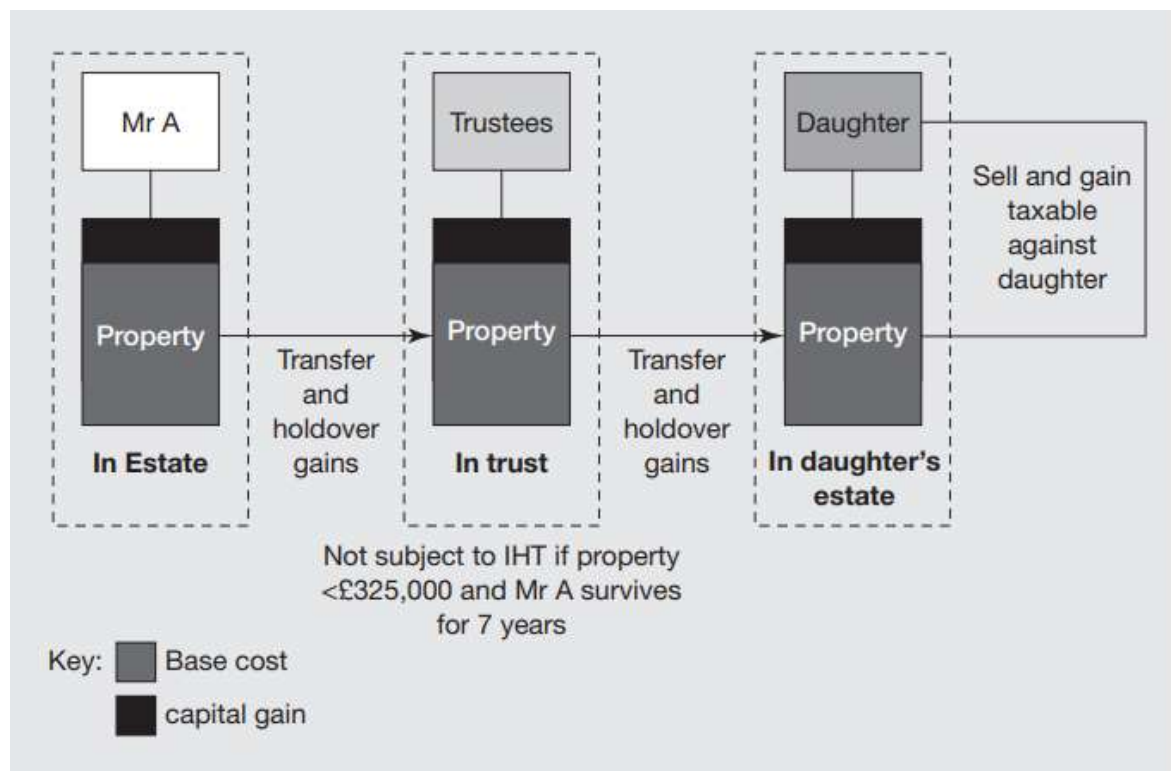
Mr A

Property

In Estate

Transfer and holdover gains

Trustees

Property

In trust

Transfer and holdover gains

Daughter

Property

In daughter's estate

Sell and gain taxable against daughter

Not subject to IHT if property <£325,000 and Mr A survives for 7 years

Key: Base cost

capital gain